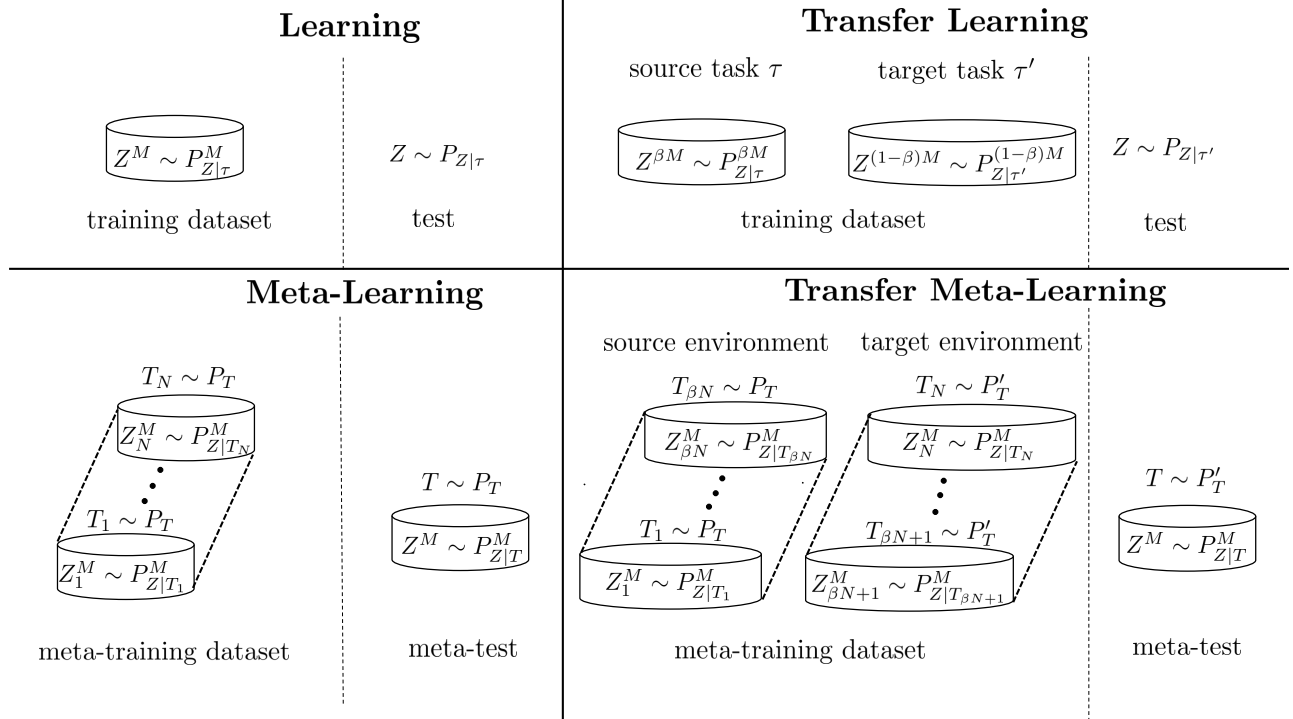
Learning

$Z^M \sim P^M_{Z|\tau}$

training dataset

$Z \sim P_{Z|\tau}$

test

Transfer Learning

source task $\tau$

target task $\tau'$

$Z^{\beta M} \sim P^{\beta M}_{Z|\tau}$

$Z^{(1-\beta)M} \sim P^{(1-\beta)M}_{Z|\tau'}$

training dataset

$Z \sim P_{Z|\tau'}$

test

Meta-Learning

$T_N \sim P_T$

$Z^M_N \sim P^M_{Z|T_N}$

$T_1 \sim P_T$

$Z^M_1 \sim P^M_{Z|T_1}$

meta-training dataset

$T \sim P_T$

$Z^M \sim P^M_{Z|T}$

meta-test

Transfer Meta-Learning

source environment

target environment

$T_{\beta N} \sim P_T$

$Z^M_{\beta N} \sim P^M_{Z|T_{\beta N}}$

$T_1 \sim P_T$

$Z^M_1 \sim P^M_{Z|T_1}$

$T_N \sim P'_T$

$Z^M_N \sim P^M_{Z|T_N}$

$T_{\beta N+1} \sim P'_T$

$Z^M_{\beta N+1} \sim P^M_{Z|T_{\beta N+1}}$

meta-training dataset

$T \sim P'_T$

$Z^M \sim P^M_{Z|T}$

meta-test